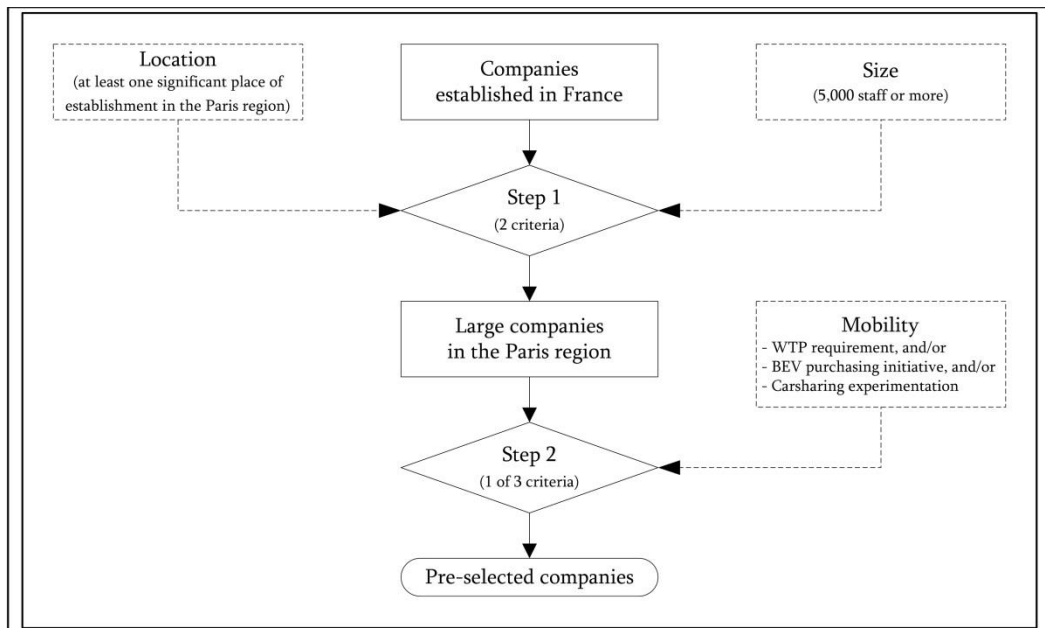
Location
(at least one significant place of establishment in the Paris region)

Companies established in France

Size
(5,000 staff or more)

Step 1
(2 criteria)

Large companies in the Paris region

Mobility
- WTP requirement, and/or
- BEV purchasing initiative, and/or
- Carsharing experimentation

Step 2
(1 of 3 criteria)

Pre-selected companies